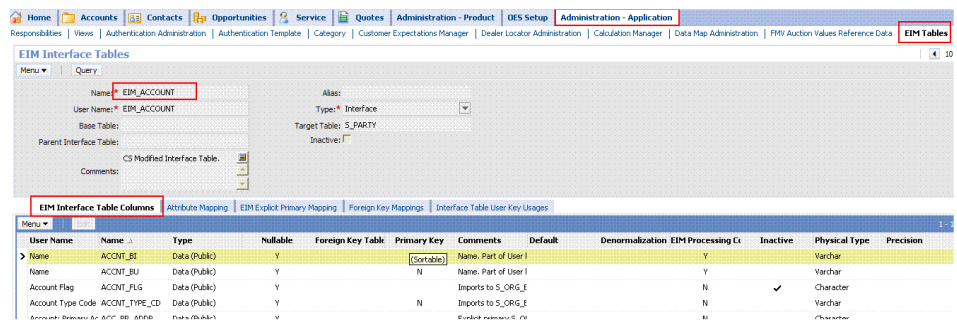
Home | Accounts | Contacts | Opportunities | Service | Quotes | Administration - Product | OES Setup | Administration - Application

Responsibilities | Views | Authentication Administration | Authentication Template | Category | Customer Expectations Manager | Dealer Locator Administration | Calculation Manager | Data Map Administration | FMV Auction Values Reference Data | EIM Tables

EIM Interface Tables

Menu ▾ | Query

Name:* EIM_ACCOUNT
User Name:* EIM_ACCOUNT
Base Table:
Parent Interface Table:
Comments: CS Modified Interface Table.

Alias:
Type:* Interface
Target Table: S_PARTY
Inactive:

EIM Interface Table Columns | Attribute Mapping | EIM Explicit Primary Mapping | Foreign Key Mappings | Interface Table User Key Usages

Menu ▾

| User Name | Name | Type | Nullable | Foreign Key Table | Primary Key | Comments | Default | Denormalization | EIM Processing Co | Inactive | Physical Type | Precision |
|---|---|---|---|---|---|---|---|---|---|---|---|---|
| Name | ACCNT_BI | Data (Public) | Y | | (Sortable) | Name. Part of User I | | | Y | | Varchar | |
| Name | ACCNT_BU | Data (Public) | Y | | N | Name. Part of User I | | | Y | | Varchar | |
| Account Flag | ACCNT_FLG | Data (Public) | Y | | | Imports to S_ORG_E | | | N | ✔ | Character | |
| Account Type Code | ACCNT_TYPE_CD | Data (Public) | Y | | N | Imports to S_ORG_E | | | N | | Varchar | |